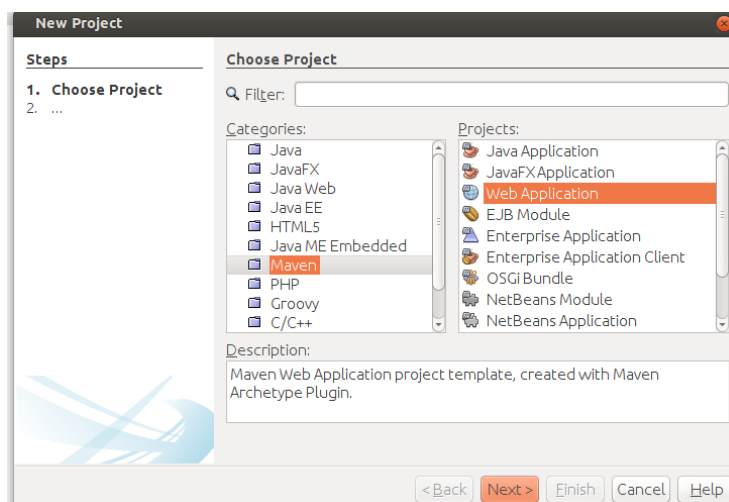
New Project

Steps

1. Choose Project
2. ...

Choose Project

Filter:

Categories:
Java
JavaFX
Java Web
Java EE
HTML5
Java ME Embedded
Maven
PHP
Groovy
C/C++

Projects:
Java Application
JavaFX Application
Web Application
EJB Module
Enterprise Application
Enterprise Application Client
OSGi Bundle
NetBeans Module
NetBeans Application

Description:
Maven Web Application project template, created with Maven Archetype Plugin.

< Back | Next > | Finish | Cancel | Help